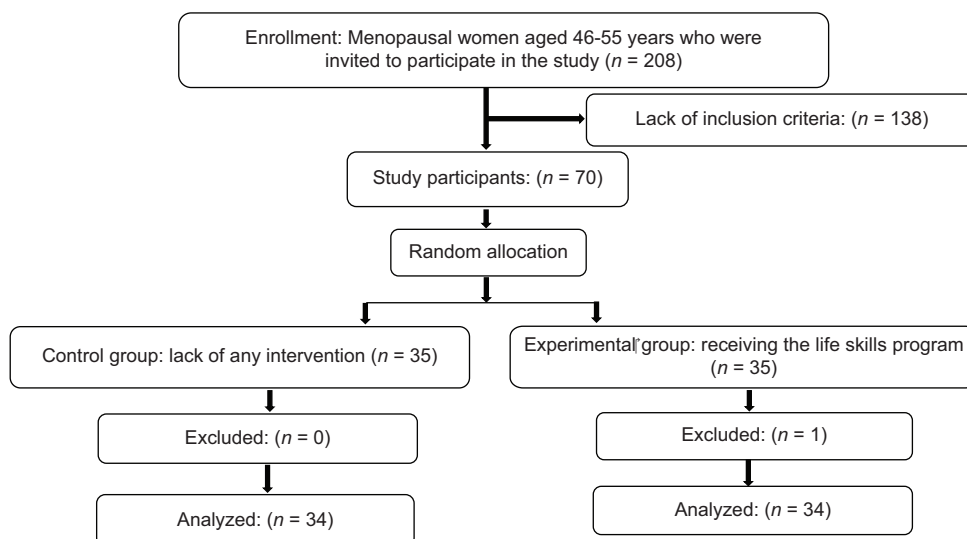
Enrollment: Menopausal women aged 46-55 years who were invited to participate in the study ($n$ = 208)

Lack of inclusion criteria: ($n$ = 138)

Study participants: ($n$ = 70)

Random allocation

Control group: lack of any intervention ($n$ = 35)

Excluded: ($n$ = 0)

Analyzed: ($n$ = 34)

Experimental group: receiving the life skills program ($n$ = 35)

Excluded: ($n$ = 1)

Analyzed: ($n$ = 34)